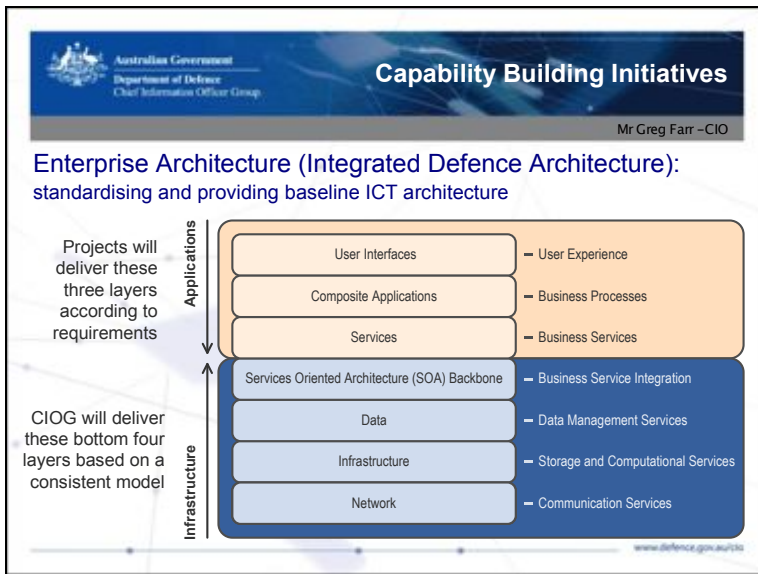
Australian Government
Department of Defence
Chief Information Officer Group

Capability Building Initiatives

Mr Greg Farr –CIO

Enterprise Architecture (Integrated Defence Architecture):
standardising and providing baseline ICT architecture

Projects will deliver these three layers according to requirements

Applications

User Interfaces – User Experience
Composite Applications – Business Processes
Services – Business Services

CIOG will deliver these bottom four layers based on a consistent model

Infrastructure

Services Oriented Architecture (SOA) Backbone – Business Service Integration
Data – Data Management Services
Infrastructure – Storage and Computational Services
Network – Communication Services

www.defence.gov.au/cio